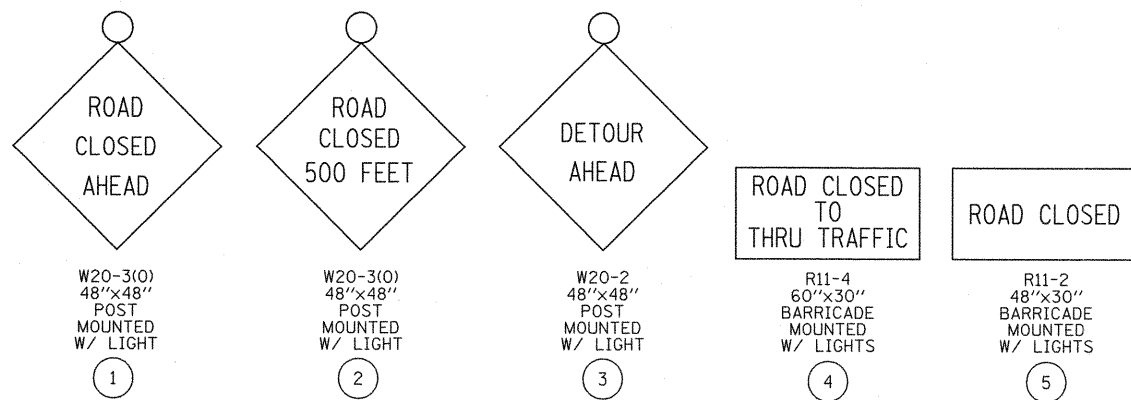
ROAD CLOSED AHEAD

W20-3(0)
48"x48"
POST MOUNTED W/ LIGHT

1

ROAD CLOSED 500 FEET

W20-3(0)
48"x48"
POST MOUNTED W/ LIGHT

2

DETOUR AHEAD

W20-2
48"x48"
POST MOUNTED W/ LIGHT

3

ROAD CLOSED TO THRU TRAFFIC

R11-4
60"x30"
BARRICADE MOUNTED W/ LIGHTS

4

ROAD CLOSED

R11-2
48"x30"
BARRICADE MOUNTED W/ LIGHTS

5